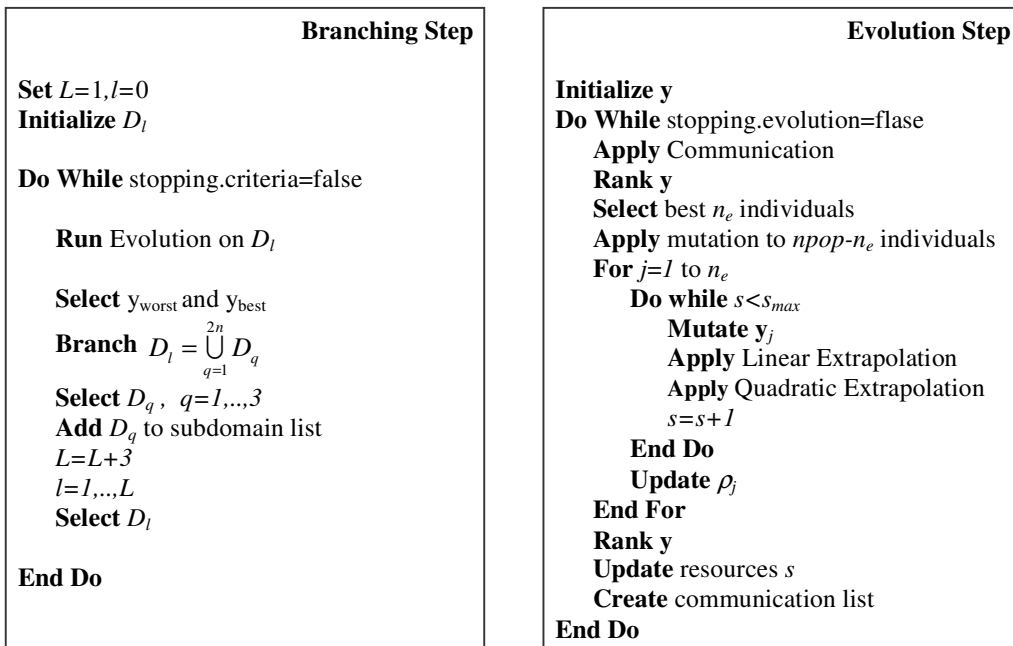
Branching Step

Set $L=1, l=0$
Initialize $D_l$

Do While stopping.criteria=false

Run Evolution on $D_l$

Select $y_{worst}$ and $y_{best}$
Branch $D_l = \bigcup_{q=1}^{2n} D_q$
Select $D_q$ , $q=1,..,3$
Add $D_q$ to subdomain list
$L=L+3$
$l=1,..,L$
Select $D_l$

End Do

Evolution Step

Initialize y
Do While stopping.evolution=flase
Apply Communication
Rank y
Select best $n_e$ individuals
Apply mutation to $npop$-$n_e$ individuals
For $j=1$ to $n_e$
Do while $s<s_{max}$
Mutate $\mathbf{y}_j$
Apply Linear Extrapolation
Apply Quadratic Extrapolation
$s=s+1$
End Do
Update $\rho_j$
End For
Rank y
Update resources $s$
Create communication list
End Do